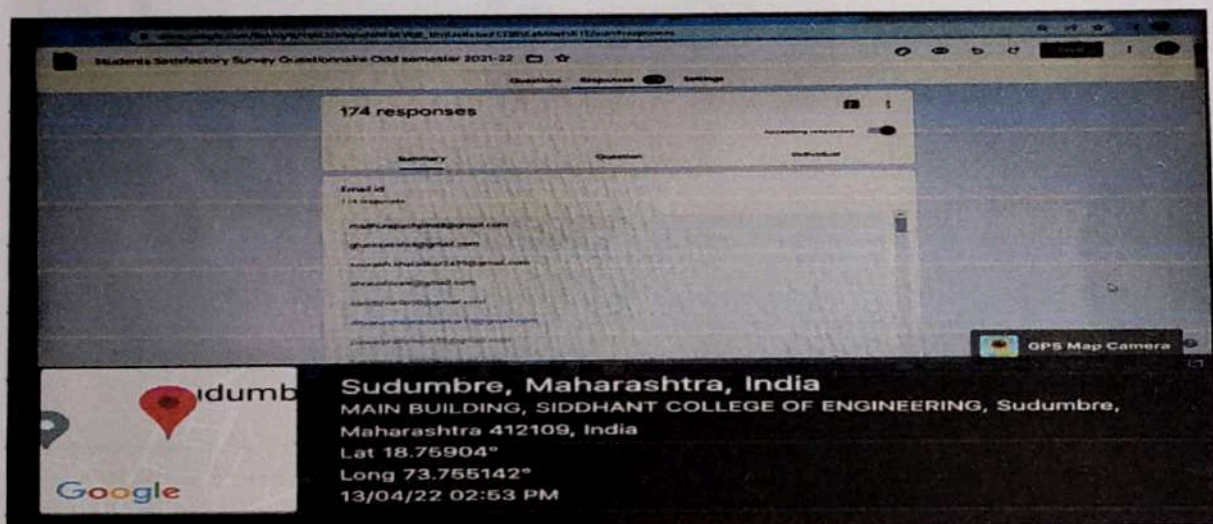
Students Satisfactory Survey Questionnaire Odd semester 2021-22

Questions Responses Settings

174 responses

Accepting responses

Summary Question Individual

Email id

174 responses

madhurapchpimal@gmail.com

ghuneparalo@gmail.com

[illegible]@gmail.com

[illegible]@gmail.com

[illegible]@gmail.com

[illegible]@gmail.com

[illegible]@gmail.com

GPS Map Camera

idumb

Google

Sudumbre, Maharashtra, India

MAIN BUILDING, SIDDHANT COLLEGE OF ENGINEERING, Sudumbre, Maharashtra 412109, India

Lat 18.75904°

Long 73.755142°

13/04/22 02:53 PM